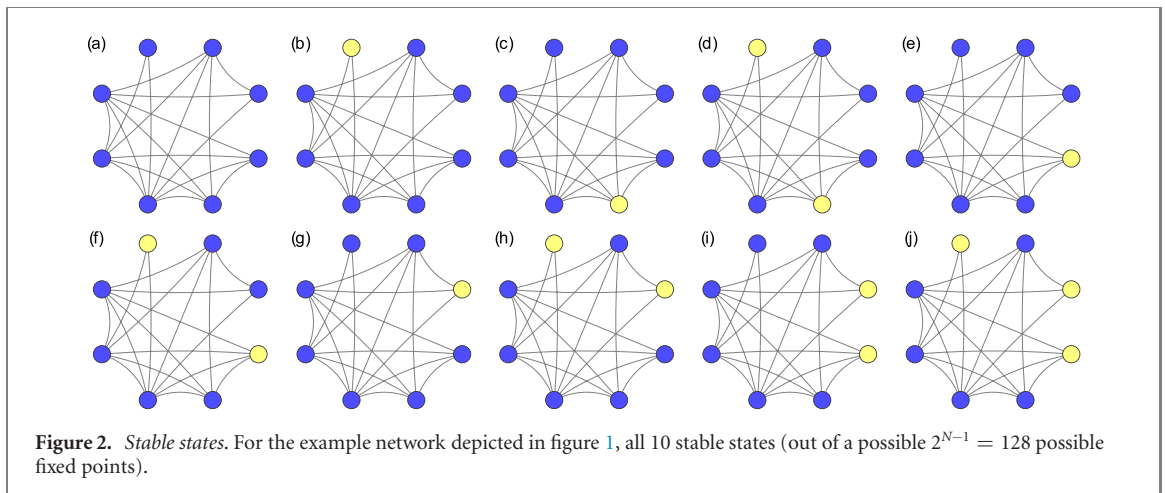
(a)

(b)

(c)

(d)

(e)

(f)

(g)

(h)

(i)

(j)

**Figure 2.** *Stable states.* For the example network depicted in figure 1, all 10 stable states (out of a possible $2^{N-1} = 128$ possible fixed points).